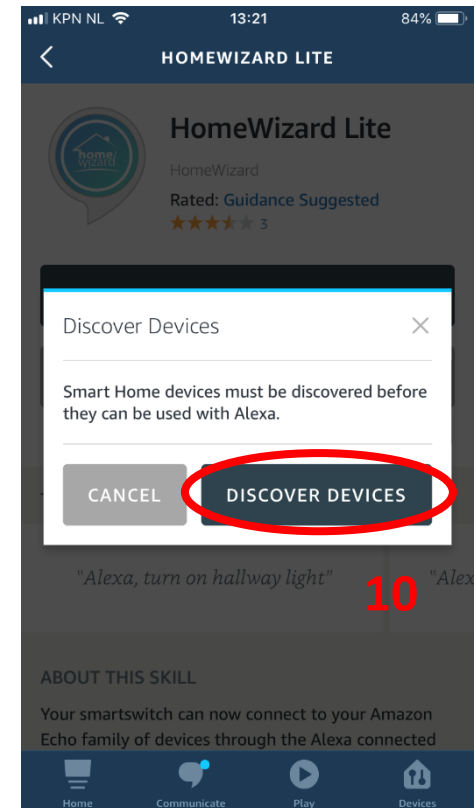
KPN NL 13:21 84%

HOMEWIZARD LITE

home wizard

HomeWizard Lite

HomeWizard

Rated: Guidance Suggested

3

Discover Devices

Smart Home devices must be discovered before they can be used with Alexa.

CANCEL

DISCOVER DEVICES

"Alexa, turn on hallway light"

"Alex

10

ABOUT THIS SKILL

Your smartswitch can now connect to your Amazon Echo family of devices through the Alexa connected

Home

Communicate

Play

Devices